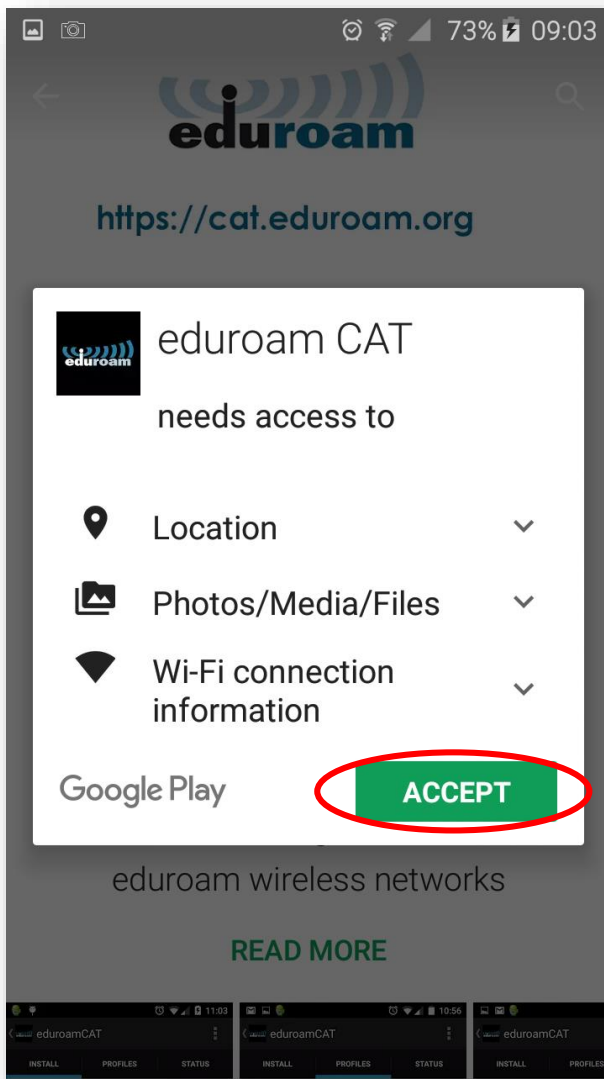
73% 09:03

eduroam

https://cat.eduroam.org

eduroam

eduroam CAT

needs access to

Location

Photos/Media/Files

Wi-Fi connection information

Google Play

ACCEPT

eduroam wireless networks

READ MORE

11:03

eduroamCAT

INSTALL PROFILES STATUS

10:56

eduroamCAT

INSTALL PROFILES STATUS

eduroamCAT

INSTALL PROFILES